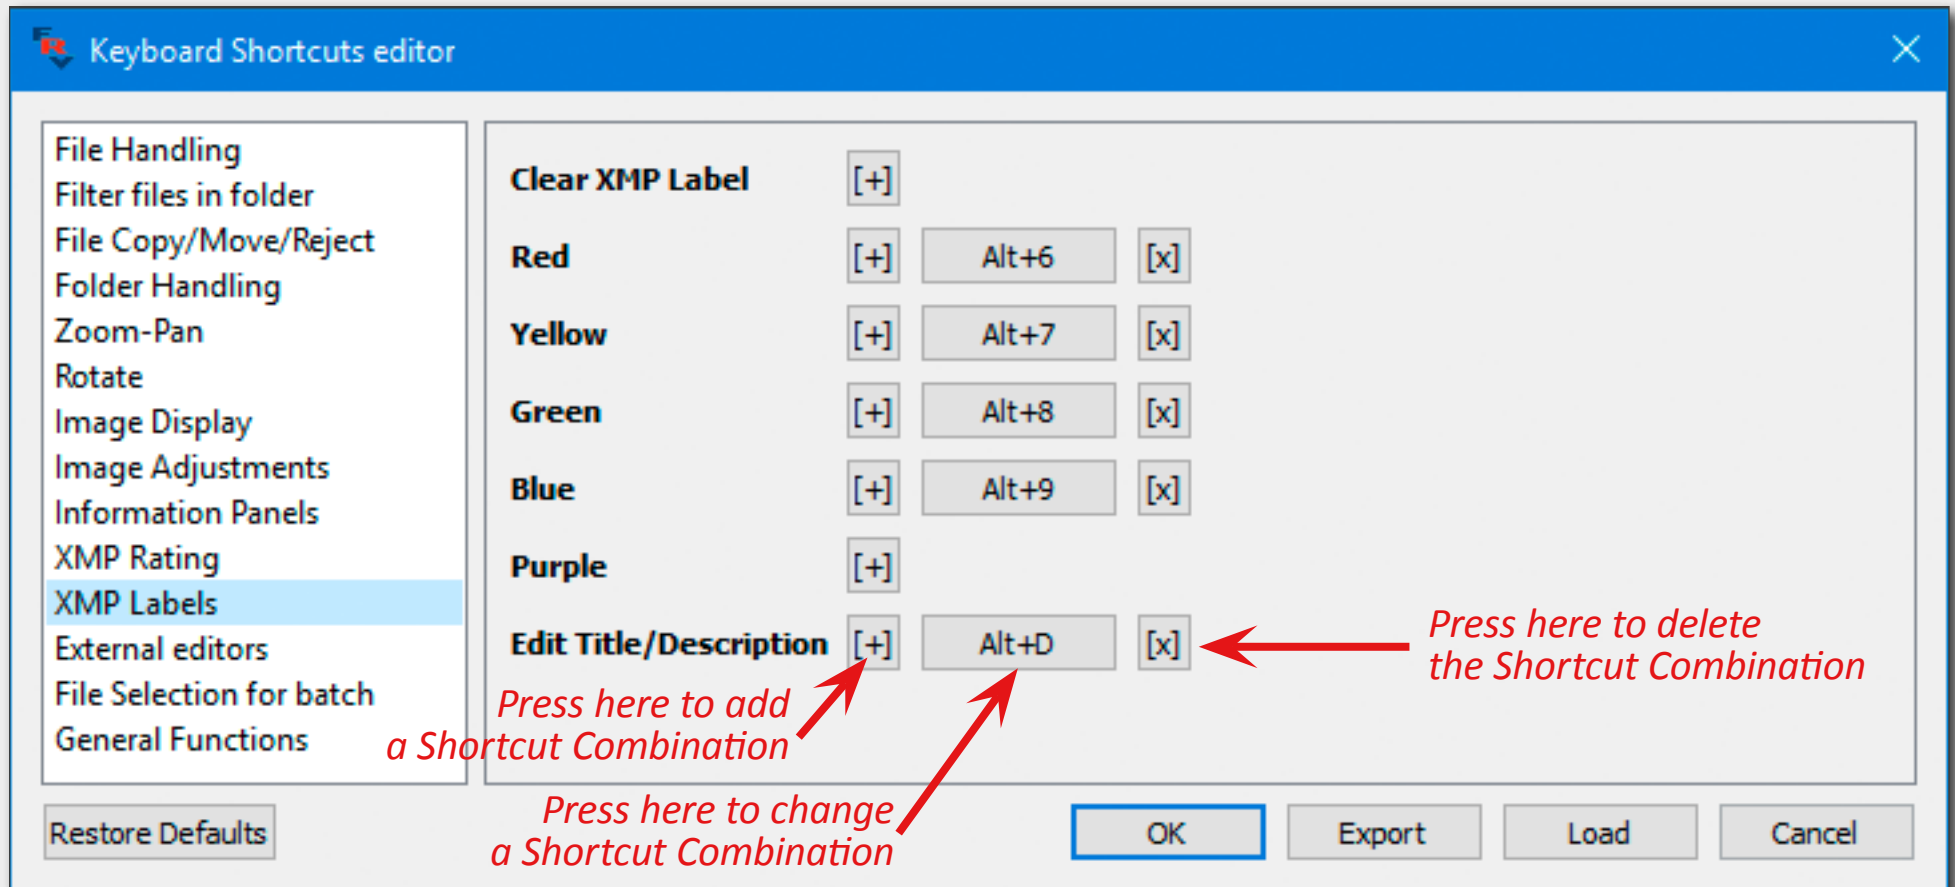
Keyboard Shortcuts editor

File Handling
Filter files in folder
File Copy/Move/Reject
Folder Handling
Zoom-Pan
Rotate
Image Display
Image Adjustments
Information Panels
XMP Rating
XMP Labels
External editors
File Selection for batch
General Functions

Clear XMP Label [+]
Red [+] Alt+6 [x]
Yellow [+] Alt+7 [x]
Green [+] Alt+8 [x]
Blue [+] Alt+9 [x]
Purple [+]
Edit Title/Description [+] Alt+D [x]

Press here to delete the Shortcut Combination

Press here to add a Shortcut Combination

Press here to change a Shortcut Combination

Restore Defaults

OK Export Load Cancel